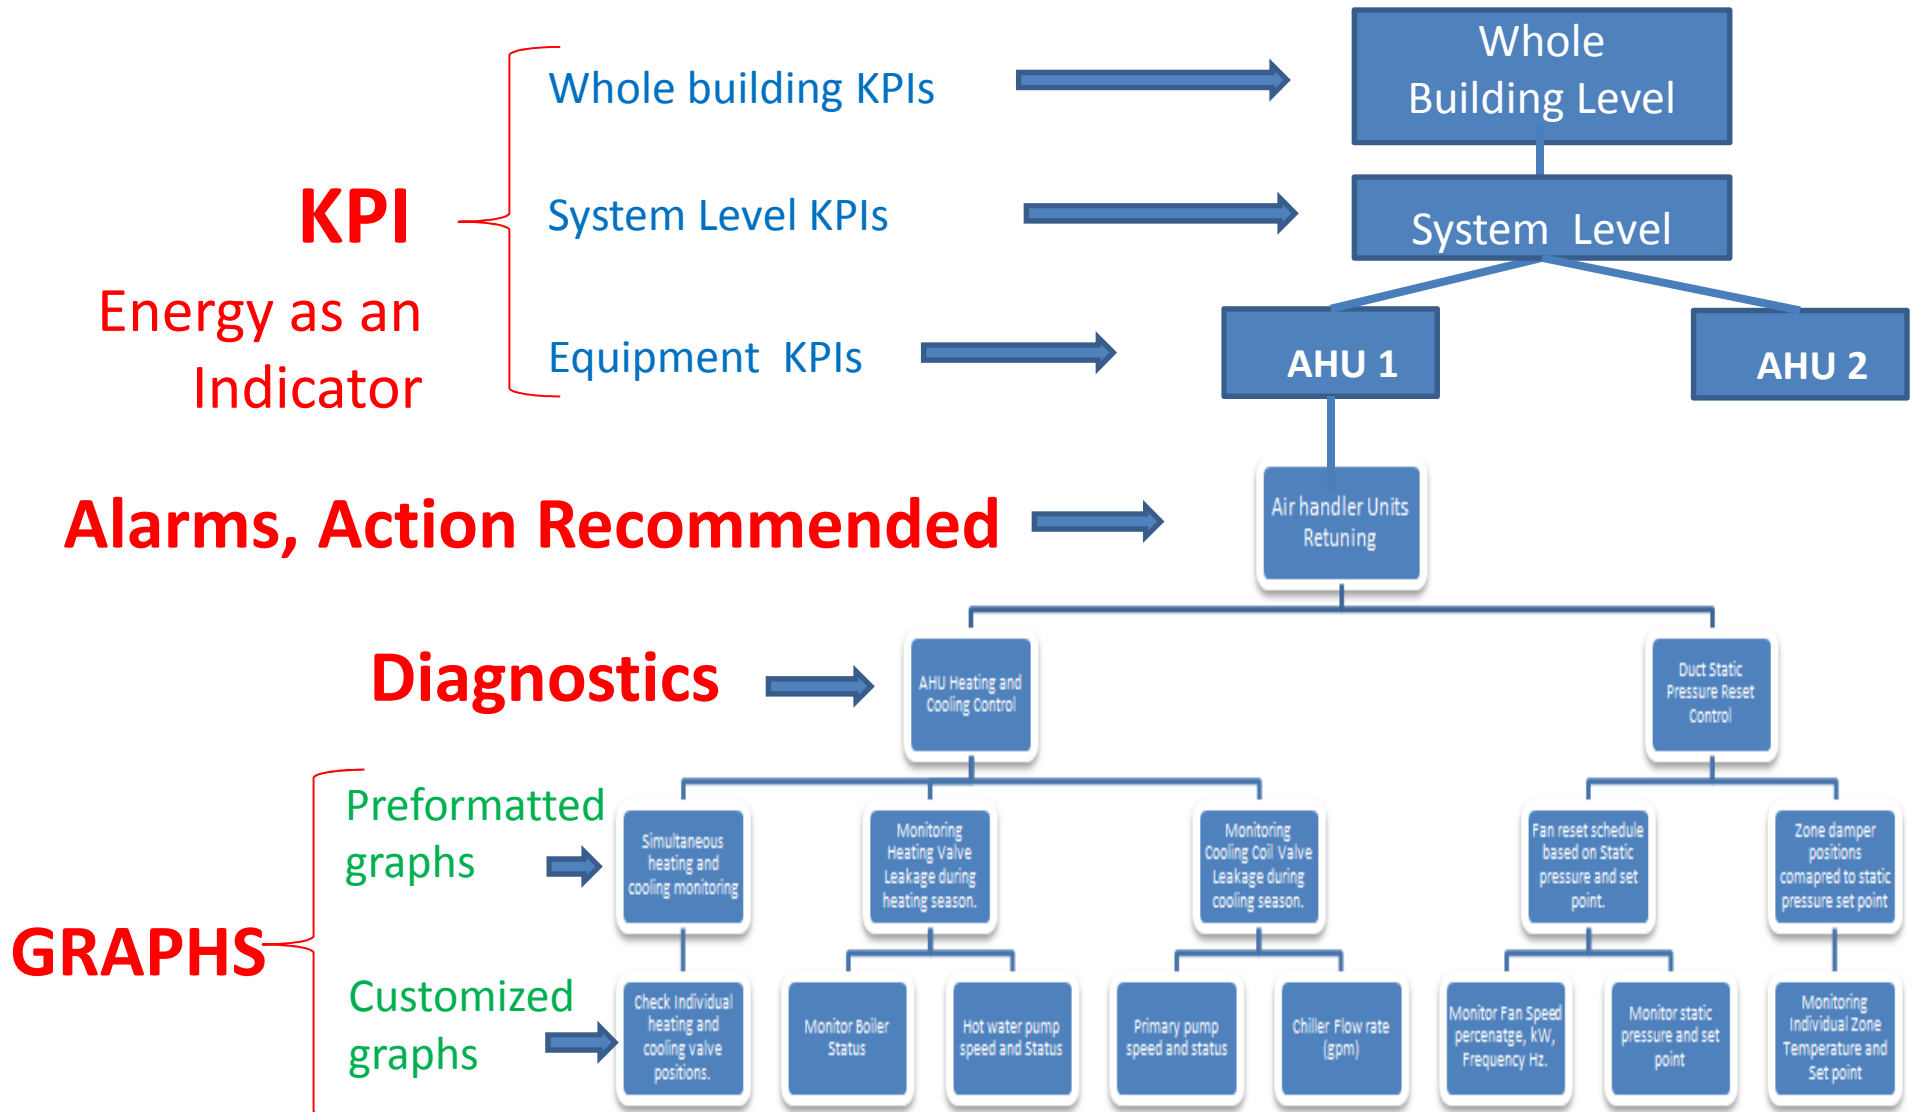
KPI

Energy as an Indicator

Whole building KPIs

System Level KPIs

Equipment KPIs

Whole Building Level

System Level

AHU 1

AHU 2

Alarms, Action Recommended

Air handler Units Retuning

Diagnostics

AHU Heating and Cooling Control

Duct Static Pressure Reset Control

GRAPHS

Preformatted graphs

Customized graphs

Simultaneous heating and cooling monitoring

Monitoring Heating Valve Leakage during heating season.

Monitoring Cooling Coil Valve Leakage during cooling season.

Fan reset schedule based on Static pressure and set point.

Zone damper positions comapred to static pressure set point

Check Individual heating and cooling valve positions.

Monitor Boiler Status

Hot water pump speed and Status

Primary pump speed and status

Chiller Flow rate (gpm)

Monitor Fan Speed percenatge, kW, Frequency Hz.

Monitor static pressure and set point

Monitoring Individual Zone Temperature and Set point